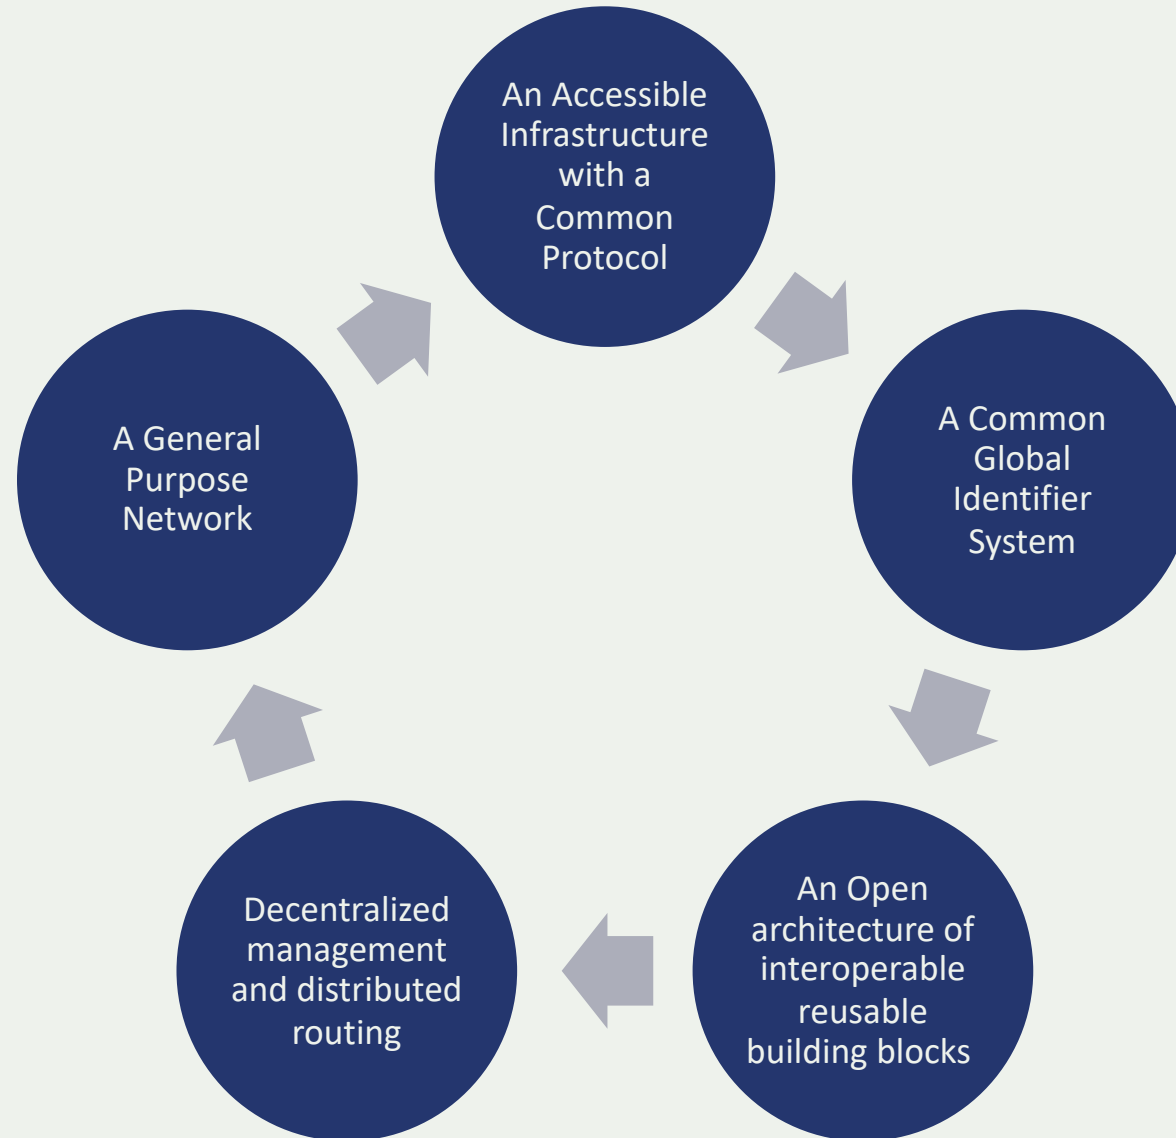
An Accessible Infrastructure with a Common Protocol

A Common Global Identifier System

An Open architecture of interoperable reusable building blocks

Decentralized management and distributed routing

A General Purpose Network